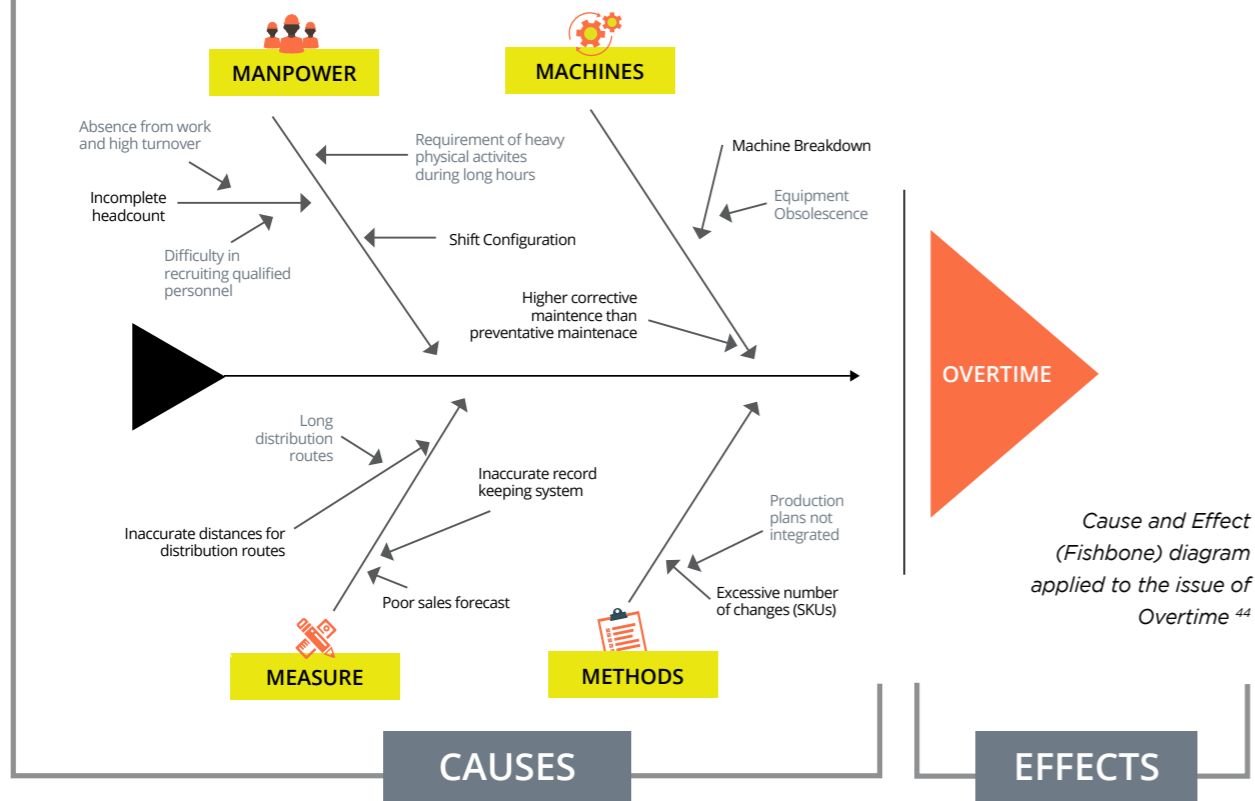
MANPOWER

MACHINES

Absence from work and high turnover

Requirement of heavy physical activites during long hours

Machine Breakdown

Incomplete headcount

Equipment Obsolescence

Difficulty in recruiting qualified personnel

Shift Configuration

Higher corrective maintence than preventative maintenace

OVERTIME

Long distribution routes

Inaccurate record keeping system

Inaccurate distances for distribution routes

Production plans not integrated

Poor sales forecast

Excessive number of changes (SKUs)

MEASURE

METHODS

Cause and Effect (Fishbone) diagram applied to the issue of Overtime $^{44}$

CAUSES

EFFECTS